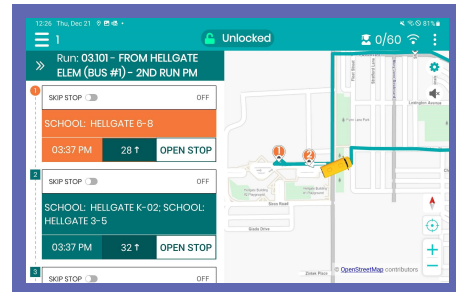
12:26 Thu, Dec 21
81%
1
Unlocked
0/60
Run: 03.101 - FROM HELLGATE ELEM (BUS #1) - 2ND RUN PM
1
SKIP STOP
OFF
SCHOOL: HELLGATE 6-8
03:37 PM
28↑
OPEN STOP
2
SKIP STOP
OFF
SCHOOL: HELLGATE K-02; SCHOOL: HELLGATE 3-5
03:37 PM
32↑
OPEN STOP
3
SKIP STOP
OFF
Livingston Avenue
1
2
© OpenStreetMap contributors